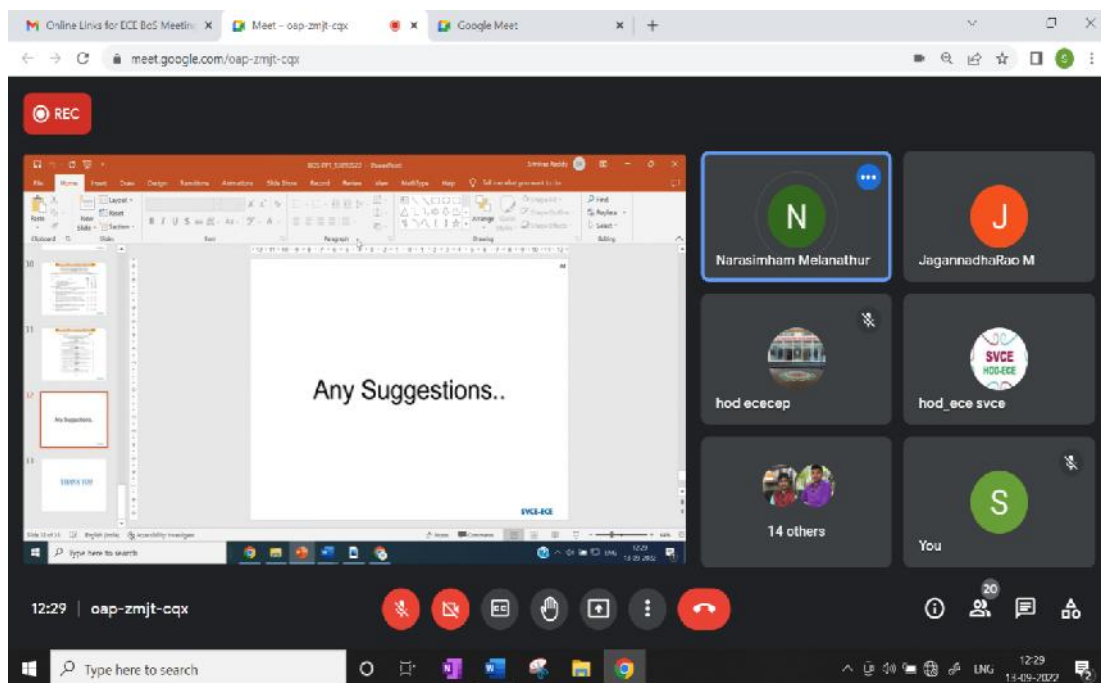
Online Links for ECE BoS Meeting
Meet - oap-zmjt-cqx
Google Meet
meet.google.com/oap-zmjt-cqx

REC

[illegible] - PowerPoint
File Home Insert Draw Design Transitions Animations Slide Show Record Review View MathType Help Tell me what you want to do
Paste New Slide Layout Reset Section
Clipboard Slides Font Paragraph Drawing Editing
Find Replace Select
10
11
12
Any Suggestions..
13
THANK YOU
Any Suggestions..
SVCE-ECE
Slide 12 of 13 English (India) Accessibility: Investigate
Notes Comments
Type here to search
12:29 13-09-2022

N
Narasimham Melanathur
J
JagannadhaRao M
hod ececep
SVCE HOD-ECE
hod_ece svce
14 others
S
You

12:29 | oap-zmjt-cqx
20

Type here to search
ENG 12:29 13-09-2022